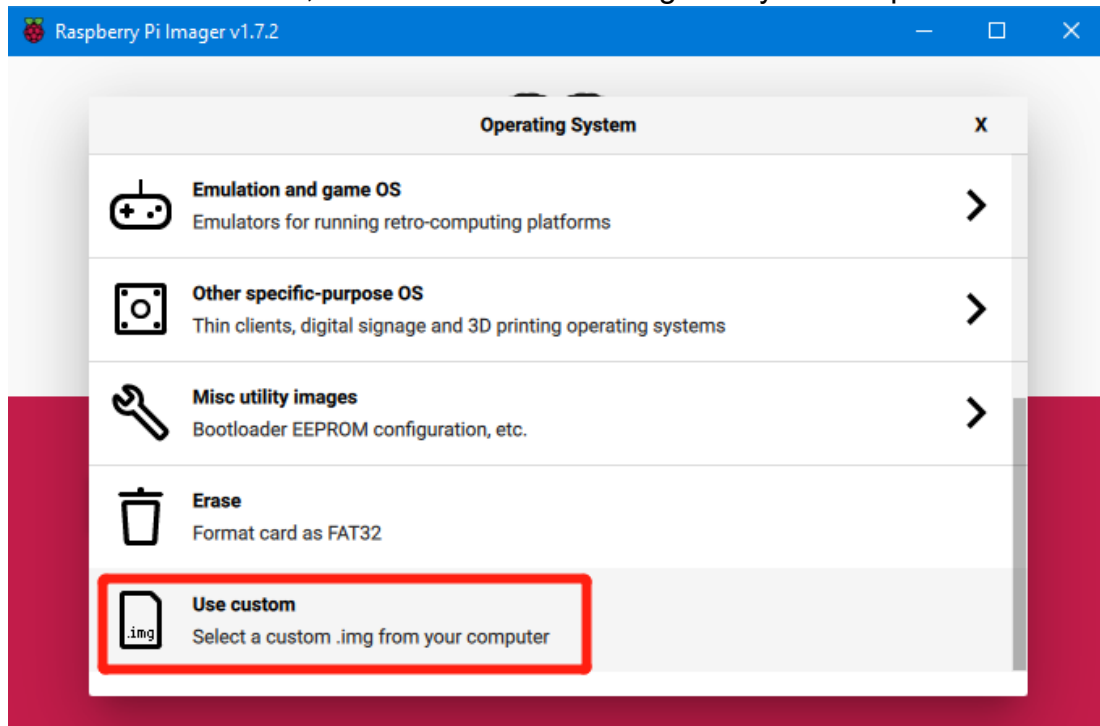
Raspberry Pi Imager v1.7.2

Operating System

X

Emulation and game OS
Emulators for running retro-computing platforms

Other specific-purpose OS
Thin clients, digital signage and 3D printing operating systems

Misc utility images
Bootloader EEPROM configuration, etc.

Erase
Format card as FAT32

.img

Use custom
Select a custom .img from your computer